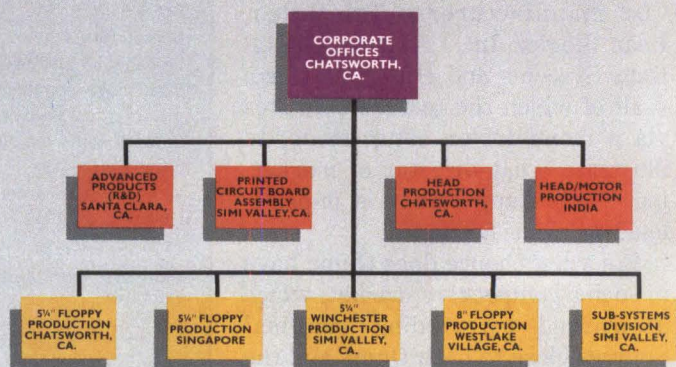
CORPORATE OFFICES CHATSWORTH, CA.

ADVANCED PRODUCTS (R&D) SANTA CLARA, CA.

PRINTED CIRCUIT BOARD ASSEMBLY SIMI VALLEY, CA.

HEAD PRODUCTION CHATSWORTH, CA.

HEAD/MOTOR PRODUCTION INDIA

5¼" FLOPPY PRODUCTION CHATSWORTH, CA.

5¼" FLOPPY PRODUCTION SINGAPORE

5¼" WINCHESTER PRODUCTION SIMI VALLEY, CA.

8" FLOPPY PRODUCTION WESTLAKE VILLAGE, CA.

SUB-SYSTEMS DIVISION SIMI VALLEY, CA.